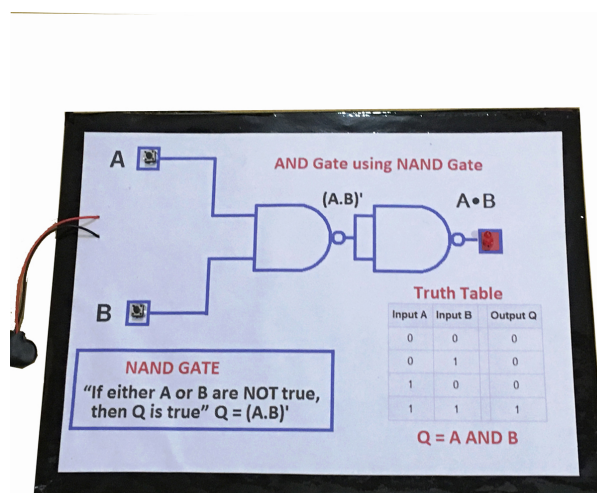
AND Gate using NAND Gate

A

B

(A.B)'

A•B

Truth Table

| Input A | Input B | Output Q |
|---|---|---|
| 0 | 0 | 0 |
| 0 | 1 | 0 |
| 1 | 0 | 0 |
| 1 | 1 | 1 |

Q = A AND B

NAND GATE

"If either A or B are NOT true, then Q is true" Q = (A.B)'